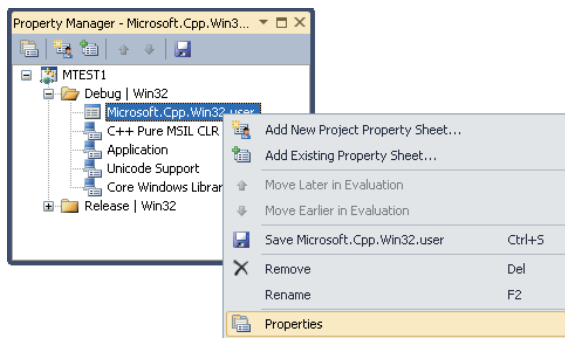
Property Manager - Microsoft.Cpp.Win32...

MTEST1
Debug | Win32
Microsoft.Cpp.Win32.user
C++ Pure MSIL CLR
Application
Unicode Support
Core Windows Librar
Release | Win32

Add New Project Property Sheet...
Add Existing Property Sheet...
Move Later in Evaluation
Move Earlier in Evaluation
Save Microsoft.Cpp.Win32.user Ctrl+S
Remove Del
Rename F2
Properties